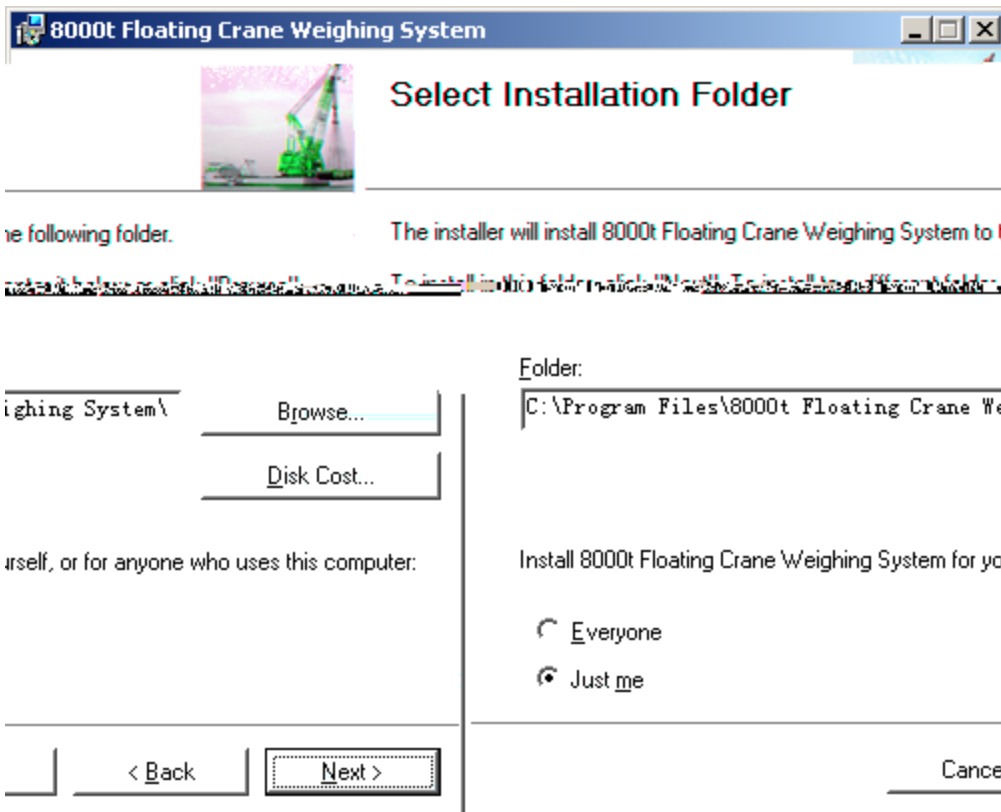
8000t Floating Crane Weighing System

Select Installation Folder

ne following folder.

The installer will install 8000t Floating Crane Weighing System to t

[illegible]

Folder:

C:\Program Files\8000t Floating Crane We

ighing System\

Browse...

Disk Cost...

Install 8000t Floating Crane Weighing System for yo

urself, or for anyone who uses this computer:

Everyone

Just me

< Back

Next >

Cance